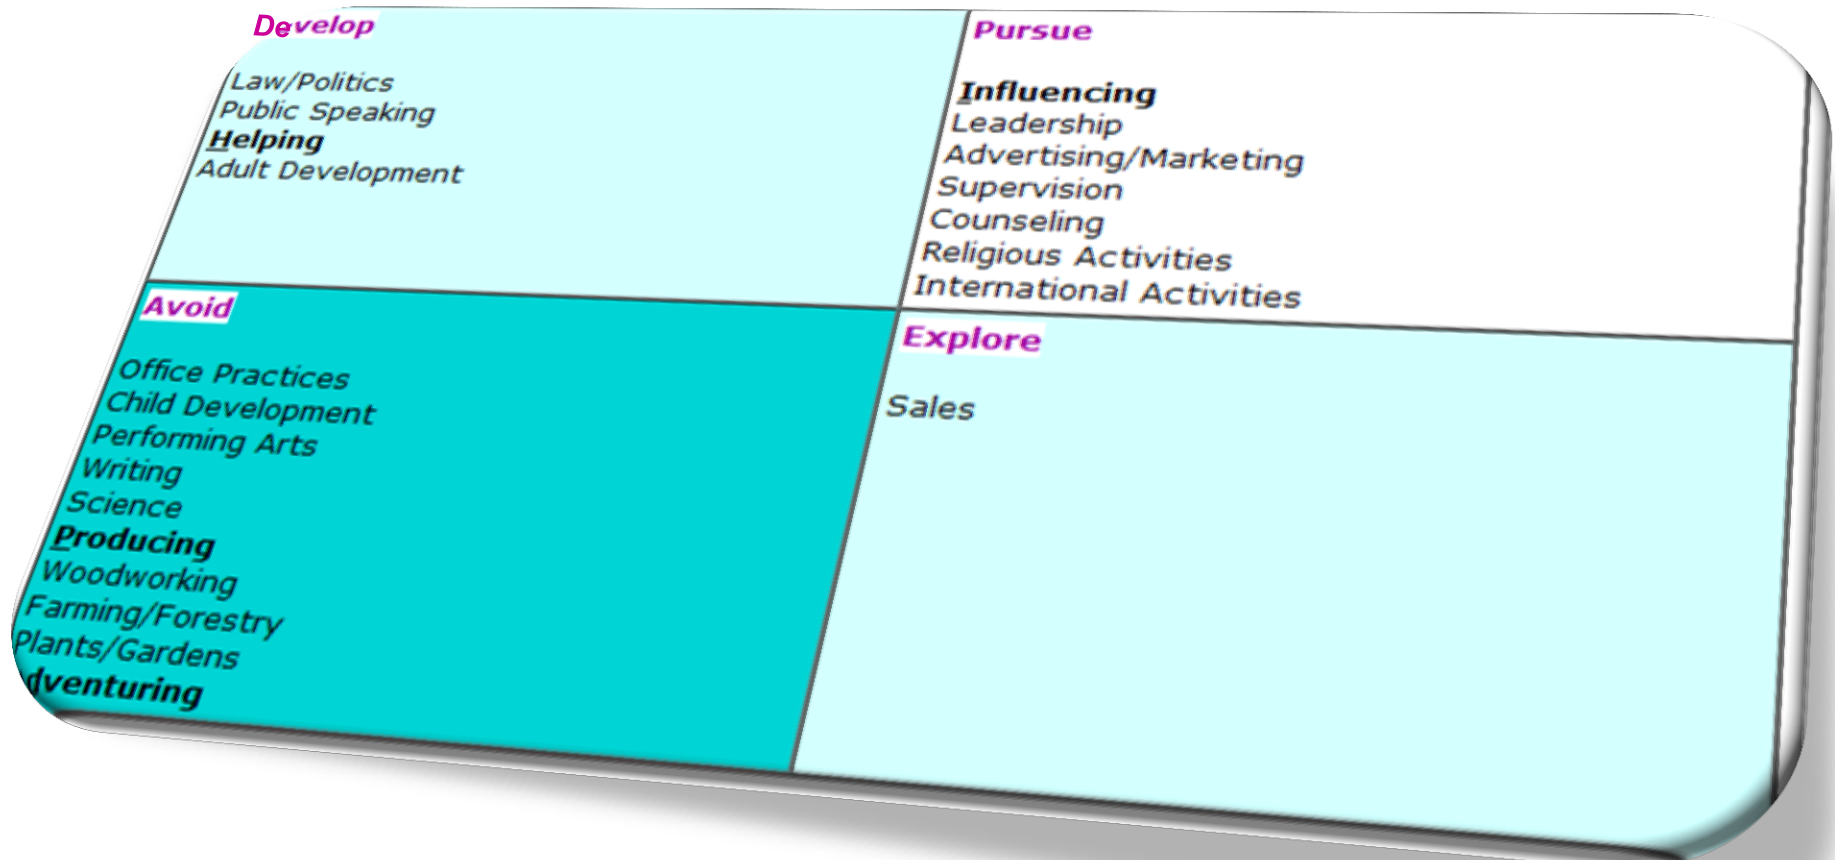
| Develop<br><br>Law/Politics<br>Public Speaking<br>**Helping**<br>Adult Development | Pursue<br><br>**Influencing**<br>Leadership<br>Advertising/Marketing<br>Supervision<br>Counseling<br>Religious Activities<br>International Activities |
|---|---|
| Avoid<br><br>Office Practices<br>Child Development<br>Performing Arts<br>Writing<br>Science<br>**Producing**<br>Woodworking<br>Farming/Forestry<br>Plants/Gardens<br>**dventuring** | Explore<br><br>Sales |